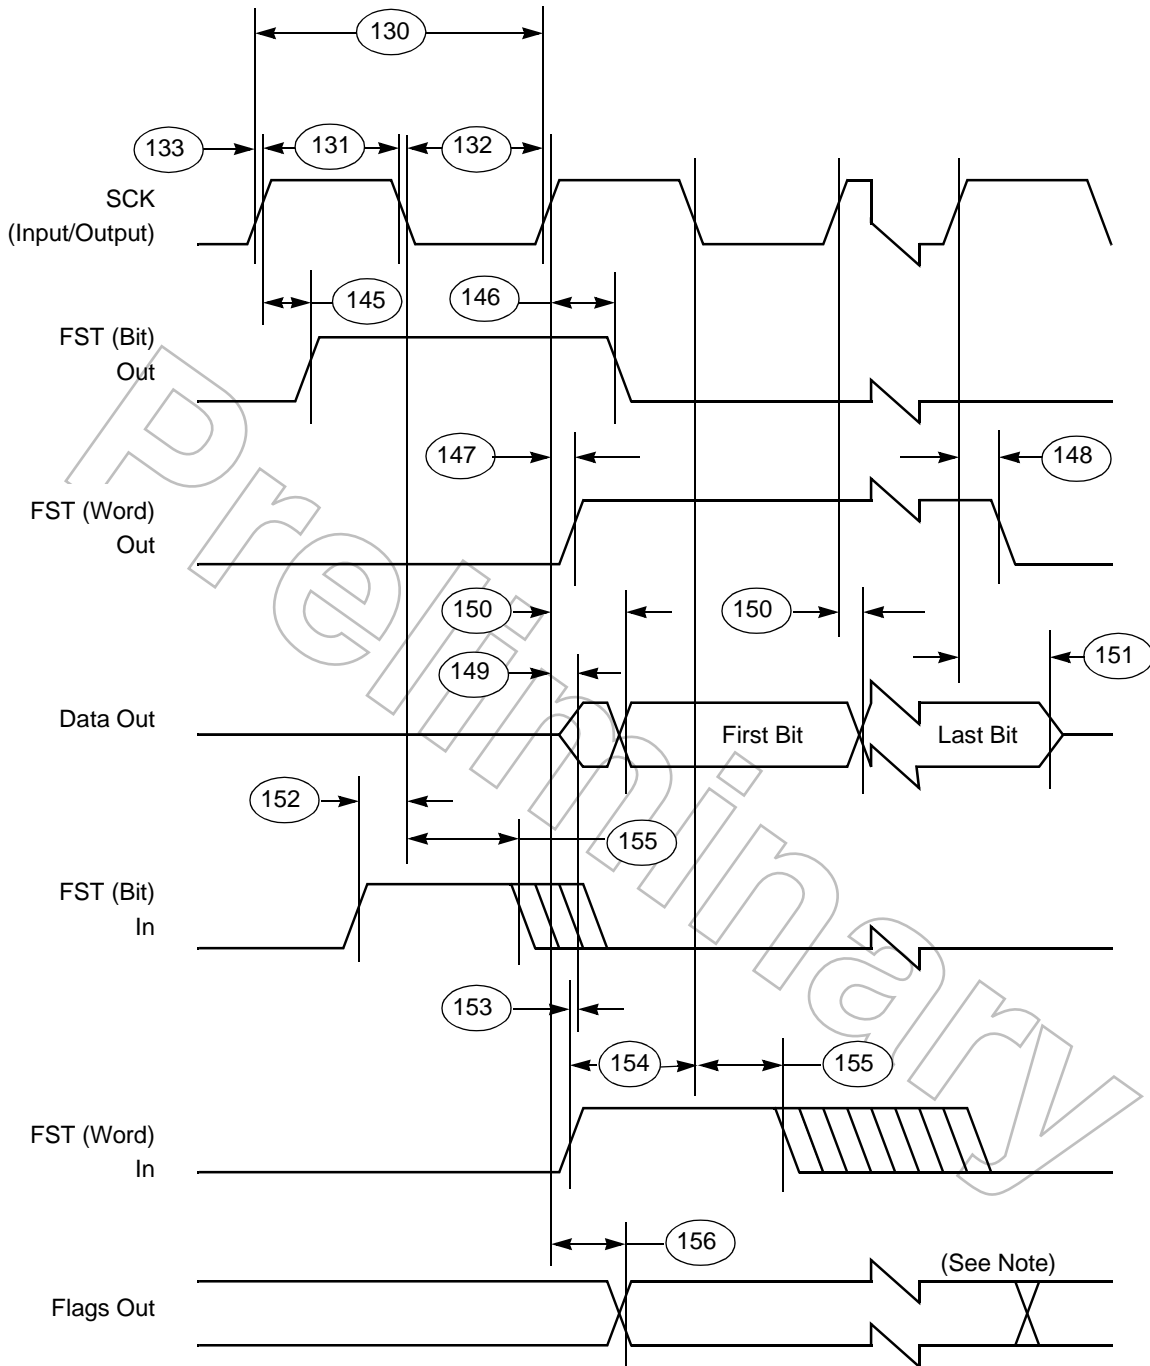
130

133 131 132

SCK (Input/Output)

145 146

FST (Bit) Out

147 148

FST (Word) Out

150 150

149 151

Data Out

First Bit

Last Bit

152

155

FST (Bit) In

153

154 155

FST (Word) In

156

(See Note)

Flags Out

Preliminary